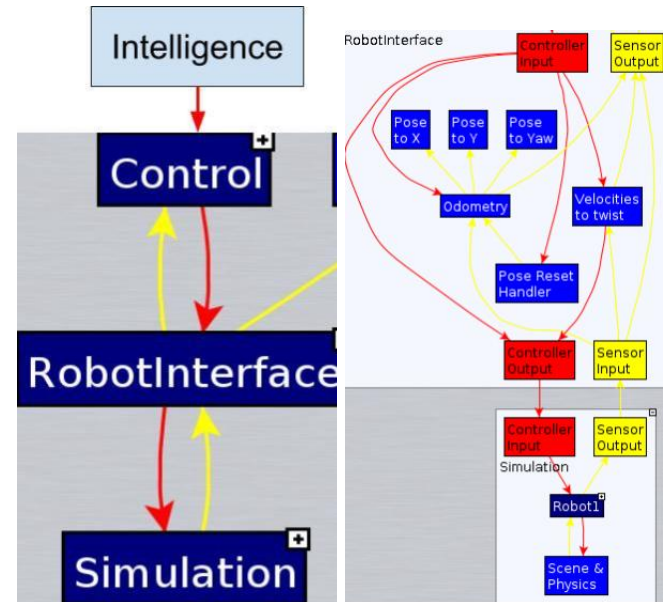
Intelligence

Control

RobotInterface

Simulation

RobotInterface

Controller Input

Sensor Output

Pose to X

Pose to Y

Pose to Yaw

Odometry

Velocities to twist

Pose Reset Handler

Controller Output

Sensor Input

Controller Input

Sensor Output

Simulation

Robot1

Scene & Physics